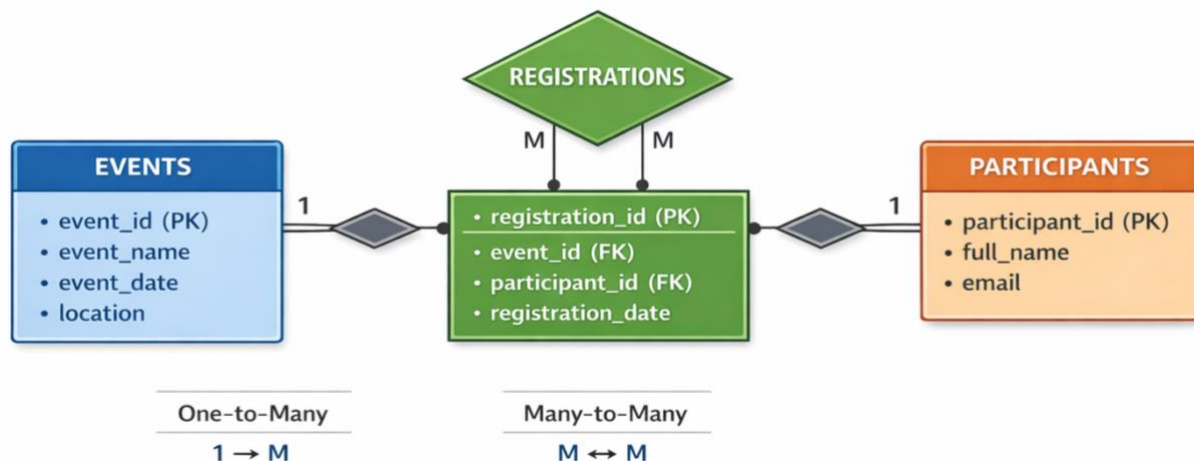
REGISTRATIONS

M M

EVENTS
• event_id (PK)
• event_name
• event_date
• location

1

• registration_id (PK)
• event_id (FK)
• participant_id (FK)
• registration_date

1

PARTICIPANTS
• participant_id (PK)
• full_name
• email

One-to-Many
1 → M

Many-to-Many
M ↔ M